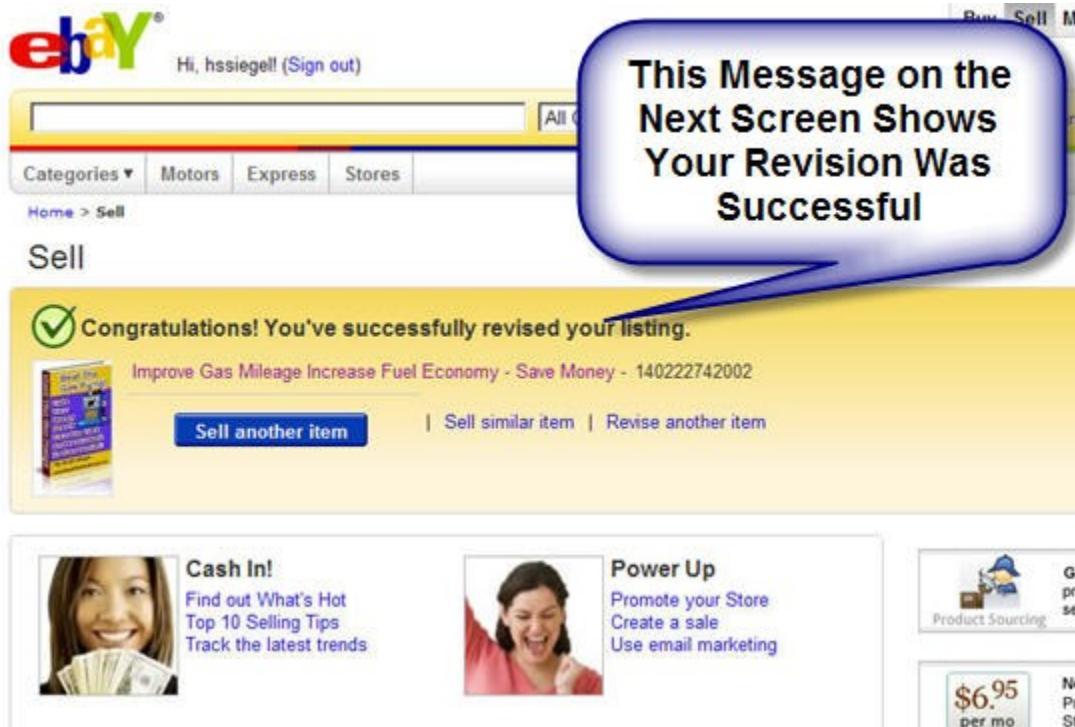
ebay®

Hi, hssiegel! (Sign out)

Buy Sell M

All C

Categories ▾ Motors Express Stores

Home > Sell

Sell

This Message on the Next Screen Shows Your Revision Was Successful

Congratulations! You've successfully revised your listing.

Improve Gas Mileage Increase Fuel Economy - Save Money - 140222742002

Sell another item | Sell similar item | Revise another item

Cash In!
Find out What's Hot
Top 10 Selling Tips
Track the latest trends

Power Up
Promote your Store
Create a sale
Use email marketing

Product Sourcing

G
p
s

$6.95 per mo

N
P
S